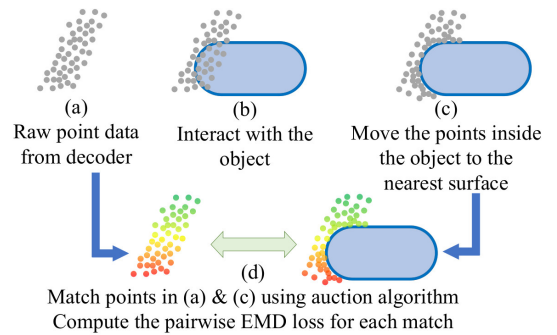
(a)
Raw point data from decoder

(b)
Interact with the object

(c)
Move the points inside the object to the nearest surface

(d)
Match points in (a) & (c) using auction algorithm
Compute the pairwise EMD loss for each match